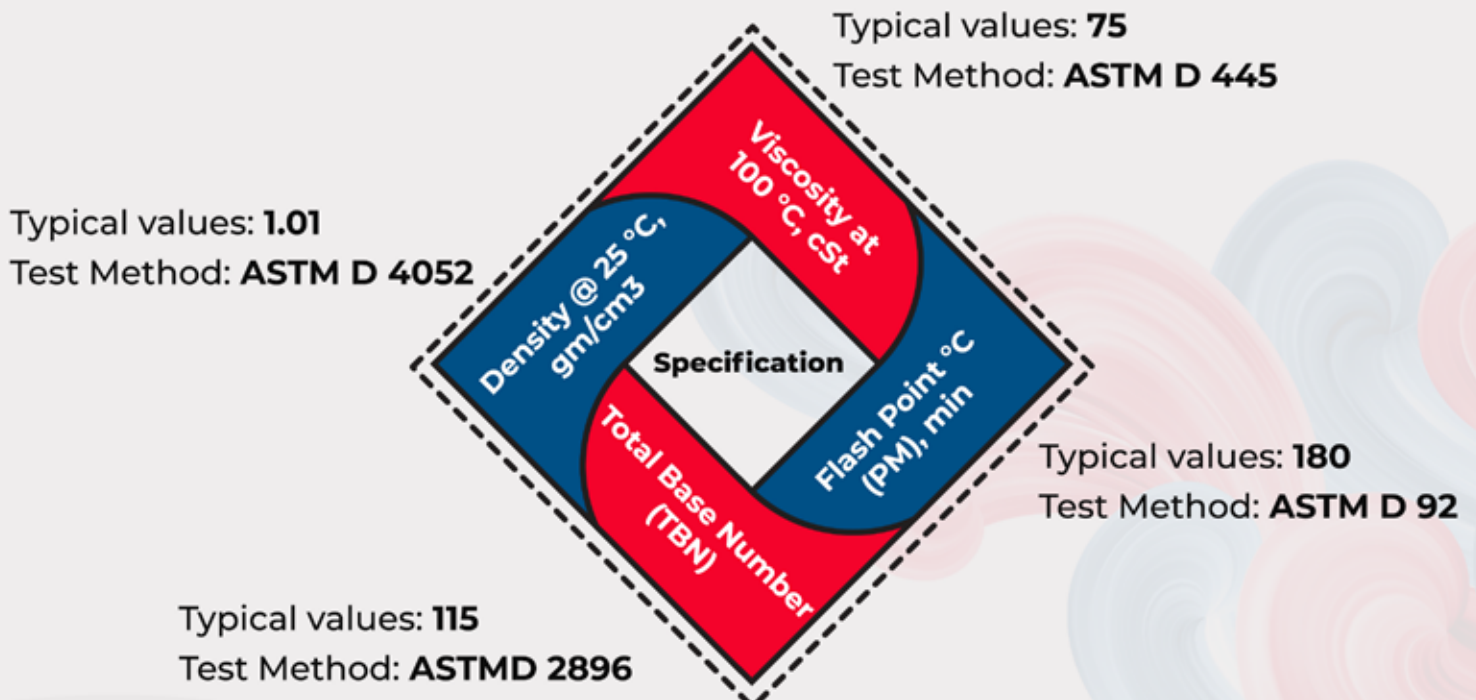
Typical values: **75**
Test Method: **ASTM D 445**

Typical values: **1.01**
Test Method: **ASTM D 4052**

Viscosity at 100 °C, cSt

Density @ 25 °C, gm/cm3

Specification

Flash Point °C (PM), min

Total Base Number (TBN)

Typical values: **180**
Test Method: **ASTM D 92**

Typical values: **115**
Test Method: **ASTMD 2896**